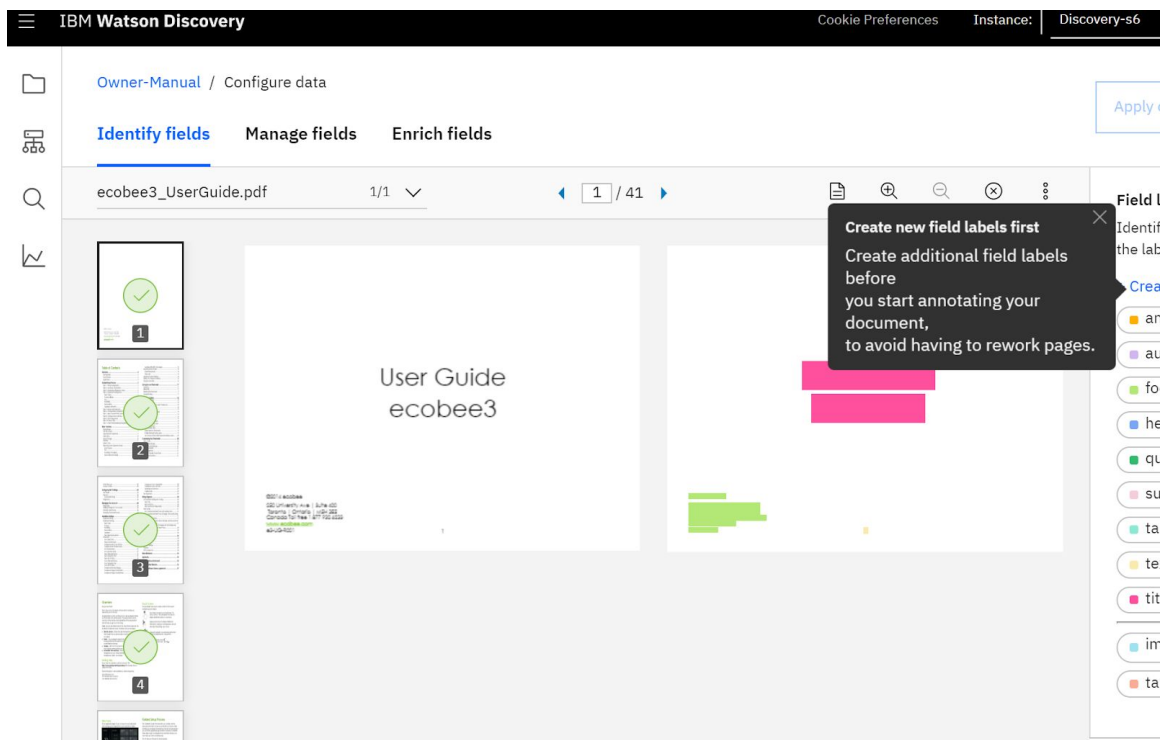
IBM Watson Discovery

Cookie Preferences Instance: Discovery-s6

Owner-Manual / Configure data

Apply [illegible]

Identify fields Manage fields Enrich fields

ecobee3_UserGuide.pdf 1/1

1 / 41

Create new field labels first

Create additional field labels before you start annotating your document, to avoid having to rework pages.

Field l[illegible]

Identif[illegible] the lab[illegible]

Crea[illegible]

an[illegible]

au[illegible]

fo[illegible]

he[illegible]

qu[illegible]

su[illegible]

ta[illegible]

te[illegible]

tit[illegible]

im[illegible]

ta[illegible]

1

2

3

4

User Guide ecobee3

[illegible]